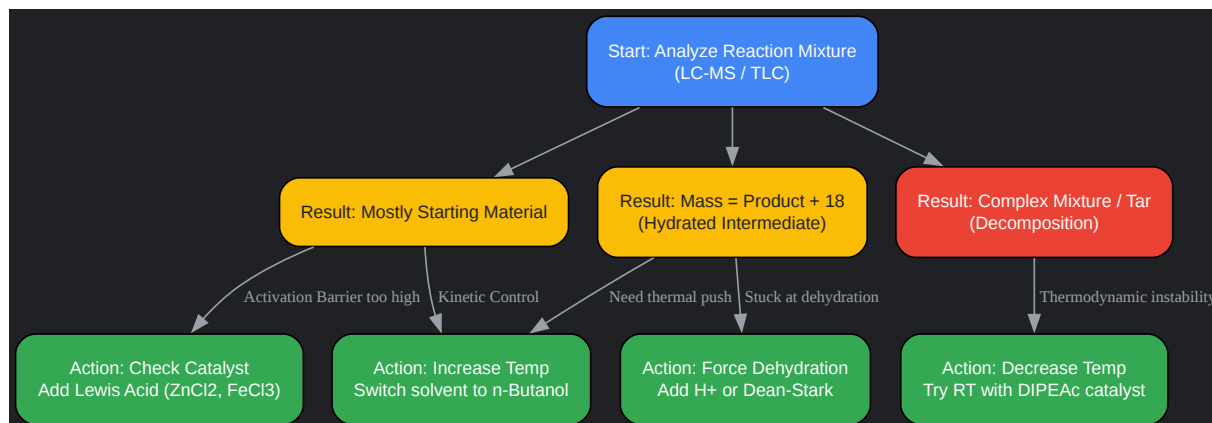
Start: Analyze Reaction Mixture
(LC-MS / TLC)

Result: Mostly Starting Material

Result: Mass = Product + 18
(Hydrated Intermediate)

Result: Complex Mixture / Tar
(Decomposition)

Activation Barrier too high

Kinetic Control

Need thermal push

Stuck at dehydration

Thermodynamic instability

Action: Check Catalyst
Add Lewis Acid (ZnCl2, FeCl3)

Action: Increase Temp
Switch solvent to n-Butanol

Action: Force Dehydration
Add H+ or Dean-Stark

Action: Decrease Temp
Try RT with DIPEAc catalyst